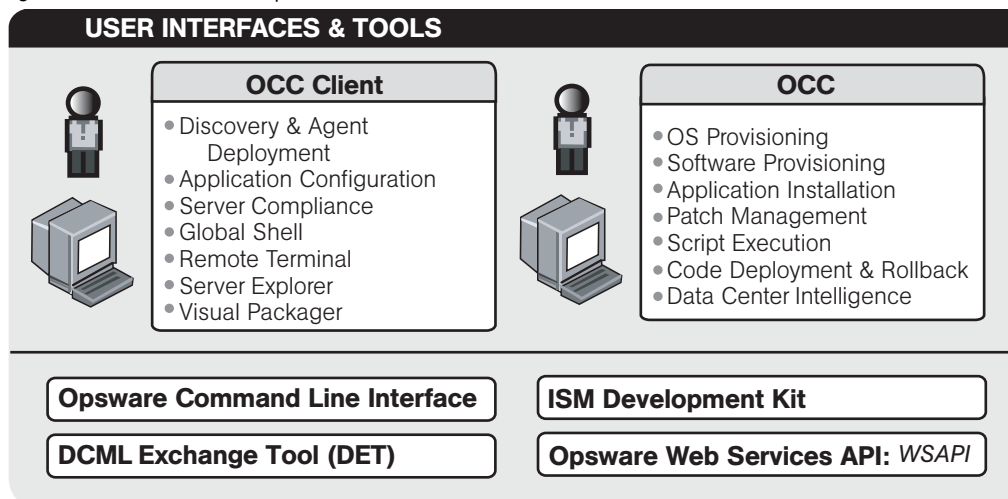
USER INTERFACES & TOOLS

OCC Client

- Discovery & Agent Deployment
- Application Configuration
- Server Compliance
- Global Shell
- Remote Terminal
- Server Explorer
- Visual Packager

OCC

- OS Provisioning
- Software Provisioning
- Application Installation
- Patch Management
- Script Execution
- Code Deployment & Rollback
- Data Center Intelligence

Opsware Command Line Interface

ISM Development Kit

DCML Exchange Tool (DET)

Opsware Web Services API: WSAPI